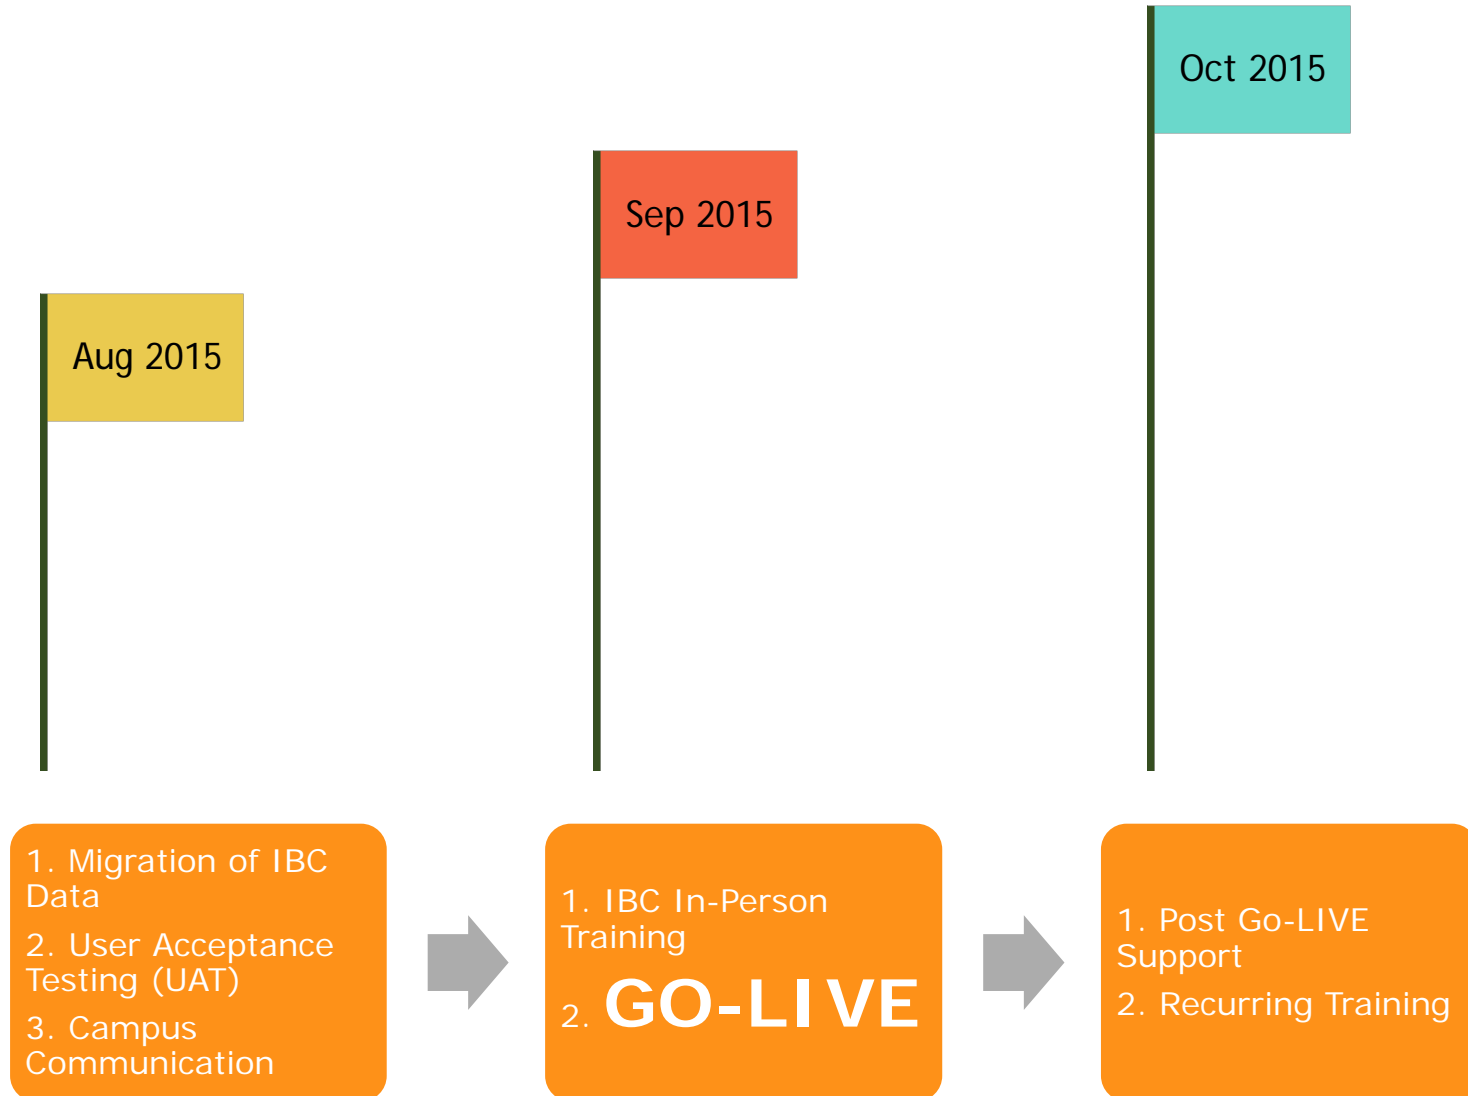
Oct 2015

Sep 2015

Aug 2015

1. Migration of IBC Data

2. User Acceptance Testing (UAT)

3. Campus Communication

1. IBC In-Person Training

2. GO-LIVE

1. Post Go-LIVE Support

2. Recurring Training